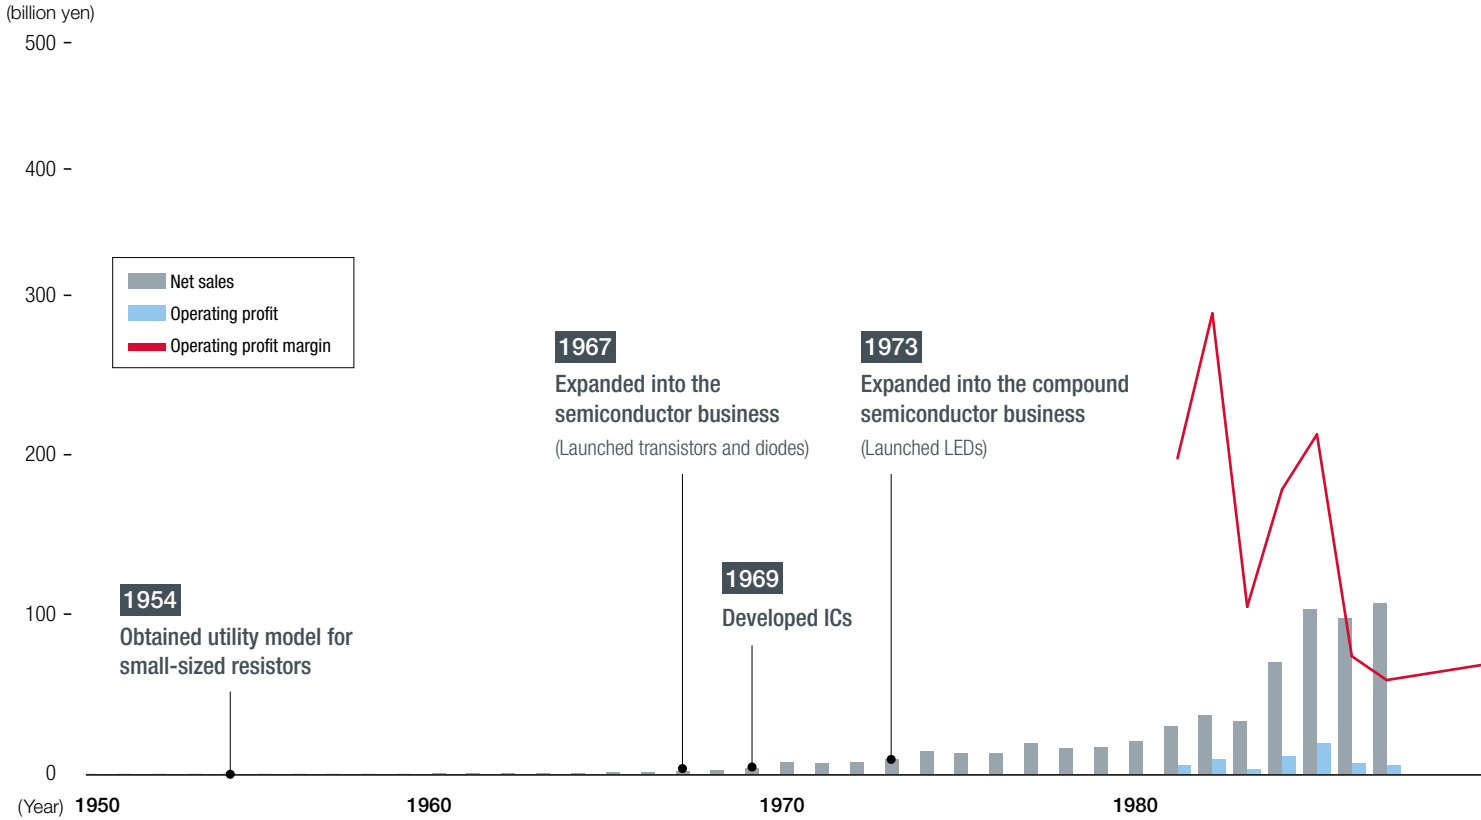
(billion yen)
500
400
300
200
100
0

Net sales
Operating profit
Operating profit margin

1967
Expanded into the semiconductor business
(Launched transistors and diodes)

1973
Expanded into the compound semiconductor business
(Launched LEDs)

1969
Developed ICs

1954
Obtained utility model for small-sized resistors

(Year) 1950
1960
1970
1980